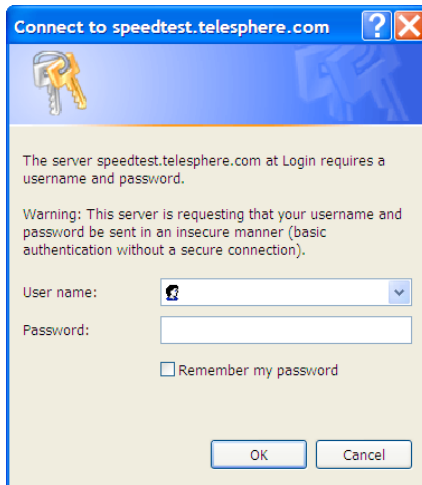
Connect to speedtest.telesphere.com

?

The server speedtest.telesphere.com at Login requires a username and password.

Warning: This server is requesting that your username and password be sent in an insecure manner (basic authentication without a secure connection).

User name:

Password:

Remember my password

OK

Cancel